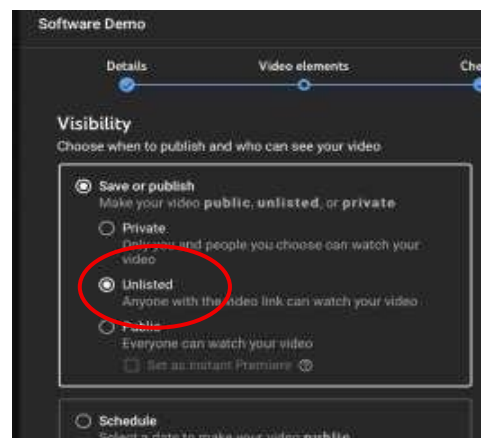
Software Demo

Details

Video elements

Che

Visibility

Choose when to publish and who can see your video

Save or publish

Make your video public, unlisted, or private

Private

Only you and people you choose can watch your video

Unlisted

Anyone with the video link can watch your video

Public

Everyone can watch your video

Set as instant Premiere

Schedule

Select a date to make your video public